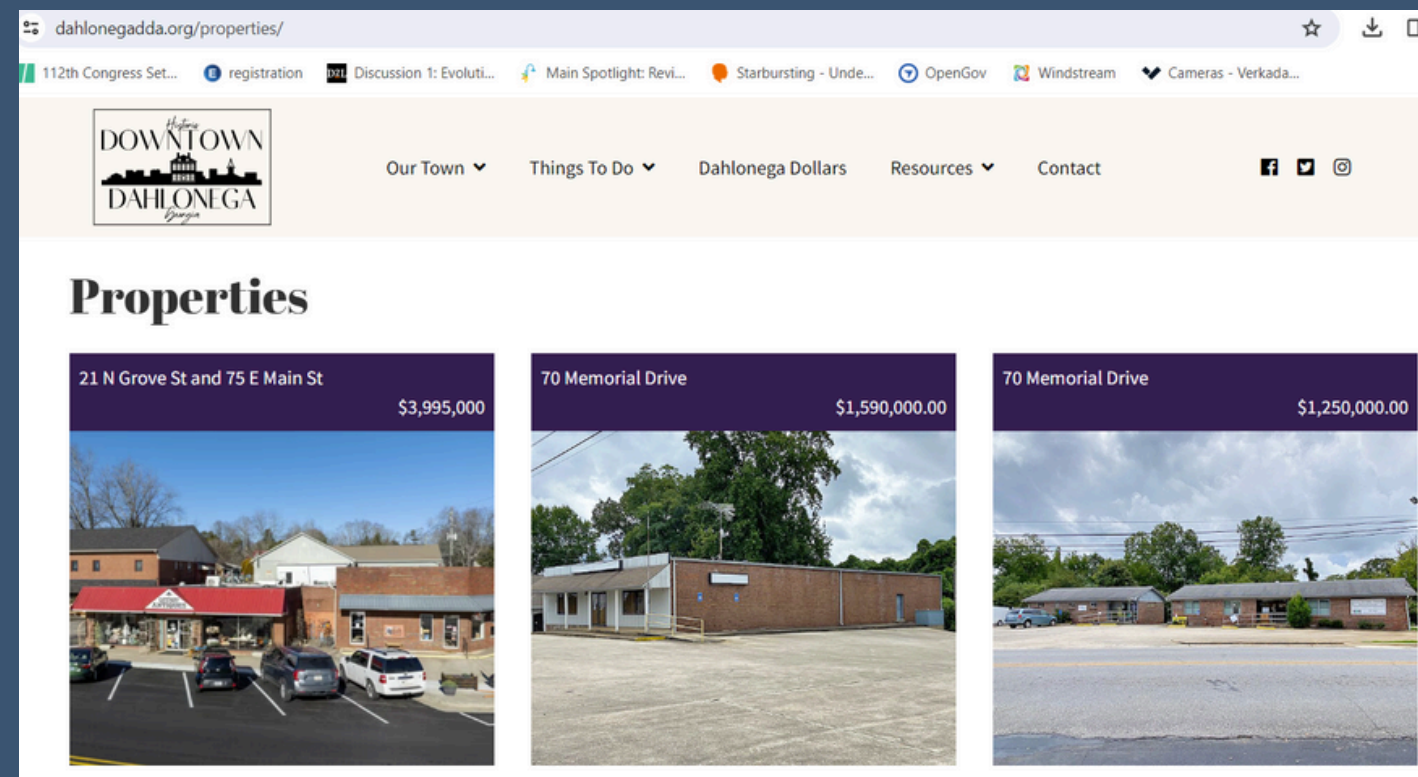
dahlonegadda.org/properties/

112th Congress Set... registration Discussion 1: Evoluti... Main Spotlight: Revi... Starbursting - Unde... OpenGov Windstream Cameras - Verkada...

Historic DOWNTOWN DAHLONEGA Georgia

Our Town Things To Do Dahlonega Dollars Resources Contact

Properties

21 N Grove St and 75 E Main St
$3,995,000

ANTIQUES

70 Memorial Drive
$1,590,000.00

70 Memorial Drive
$1,250,000.00